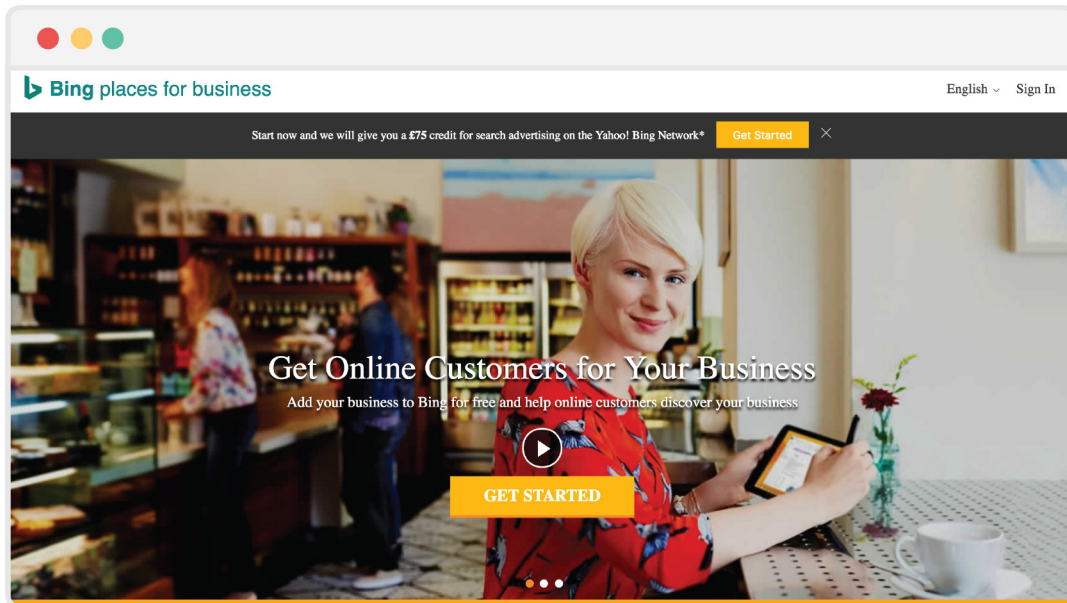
Bing places for business

English Sign In

Start now and we will give you a £75 credit for search advertising on the Yahoo! Bing Network* Get Started

Get Online Customers for Your Business

Add your business to Bing for free and help online customers discover your business

GET STARTED